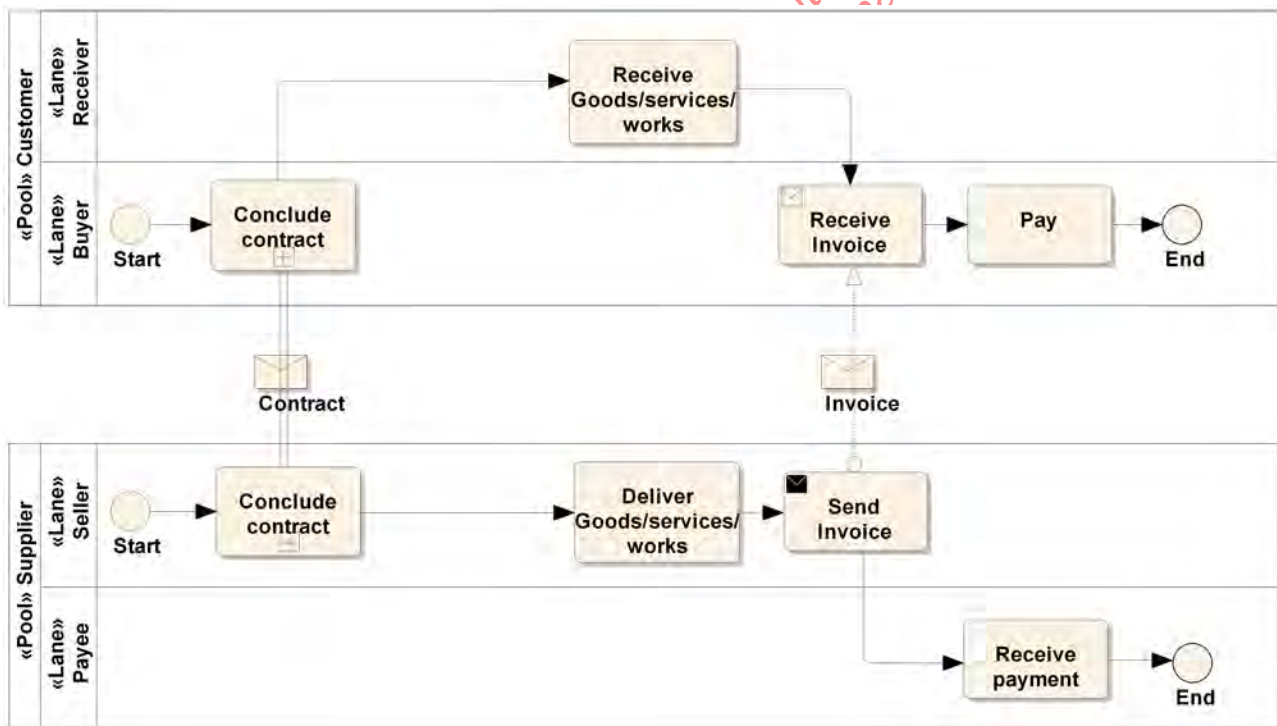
«Pool» Customer

«Lane» Receiver

Receive Goods/services/ works

«Lane» Buyer

Start

Conclude contract

Receive Invoice

Pay

End

Contract

Invoice

«Pool» Supplier

«Lane» Seller

Start

Conclude contract

Deliver Goods/services/ works

Send Invoice

«Lane» Payee

Receive payment

End